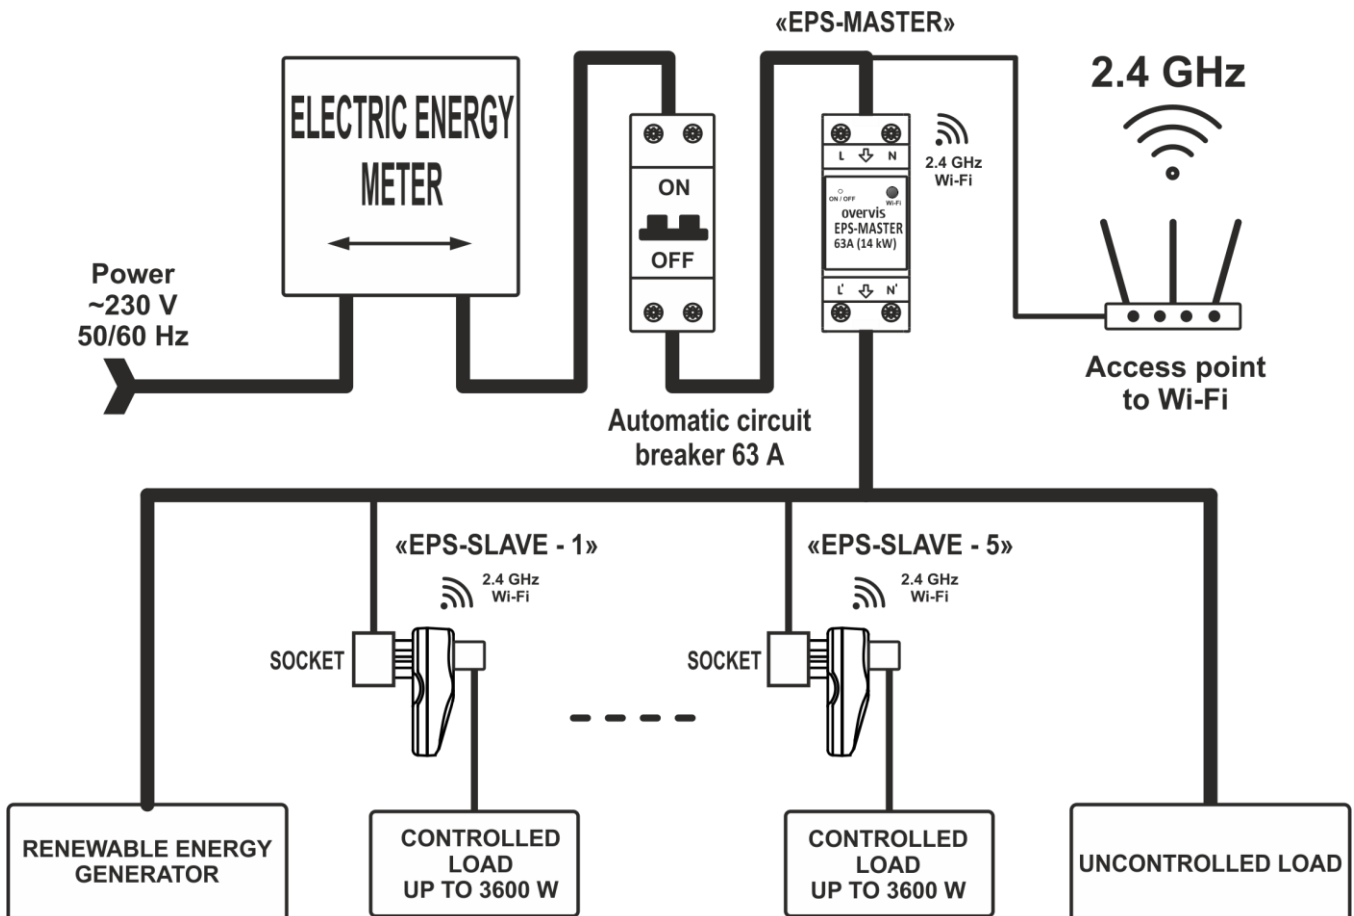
«EPS-MASTER»

2.4 GHz

ELECTRIC ENERGY METER

ON

OFF

L N

2.4 GHz Wi-Fi

ON / OFF

Wi-Fi

overvis EPS-MASTER 63A (14 kW)

L' N'

Power ~230 V 50/60 Hz

Access point to Wi-Fi

Automatic circuit breaker 63 A

«EPS-SLAVE - 1»

2.4 GHz Wi-Fi

SOCKET

«EPS-SLAVE - 5»

2.4 GHz Wi-Fi

SOCKET

RENEWABLE ENERGY GENERATOR

CONTROLLED LOAD UP TO 3600 W

CONTROLLED LOAD UP TO 3600 W

UNCONTROLLED LOAD